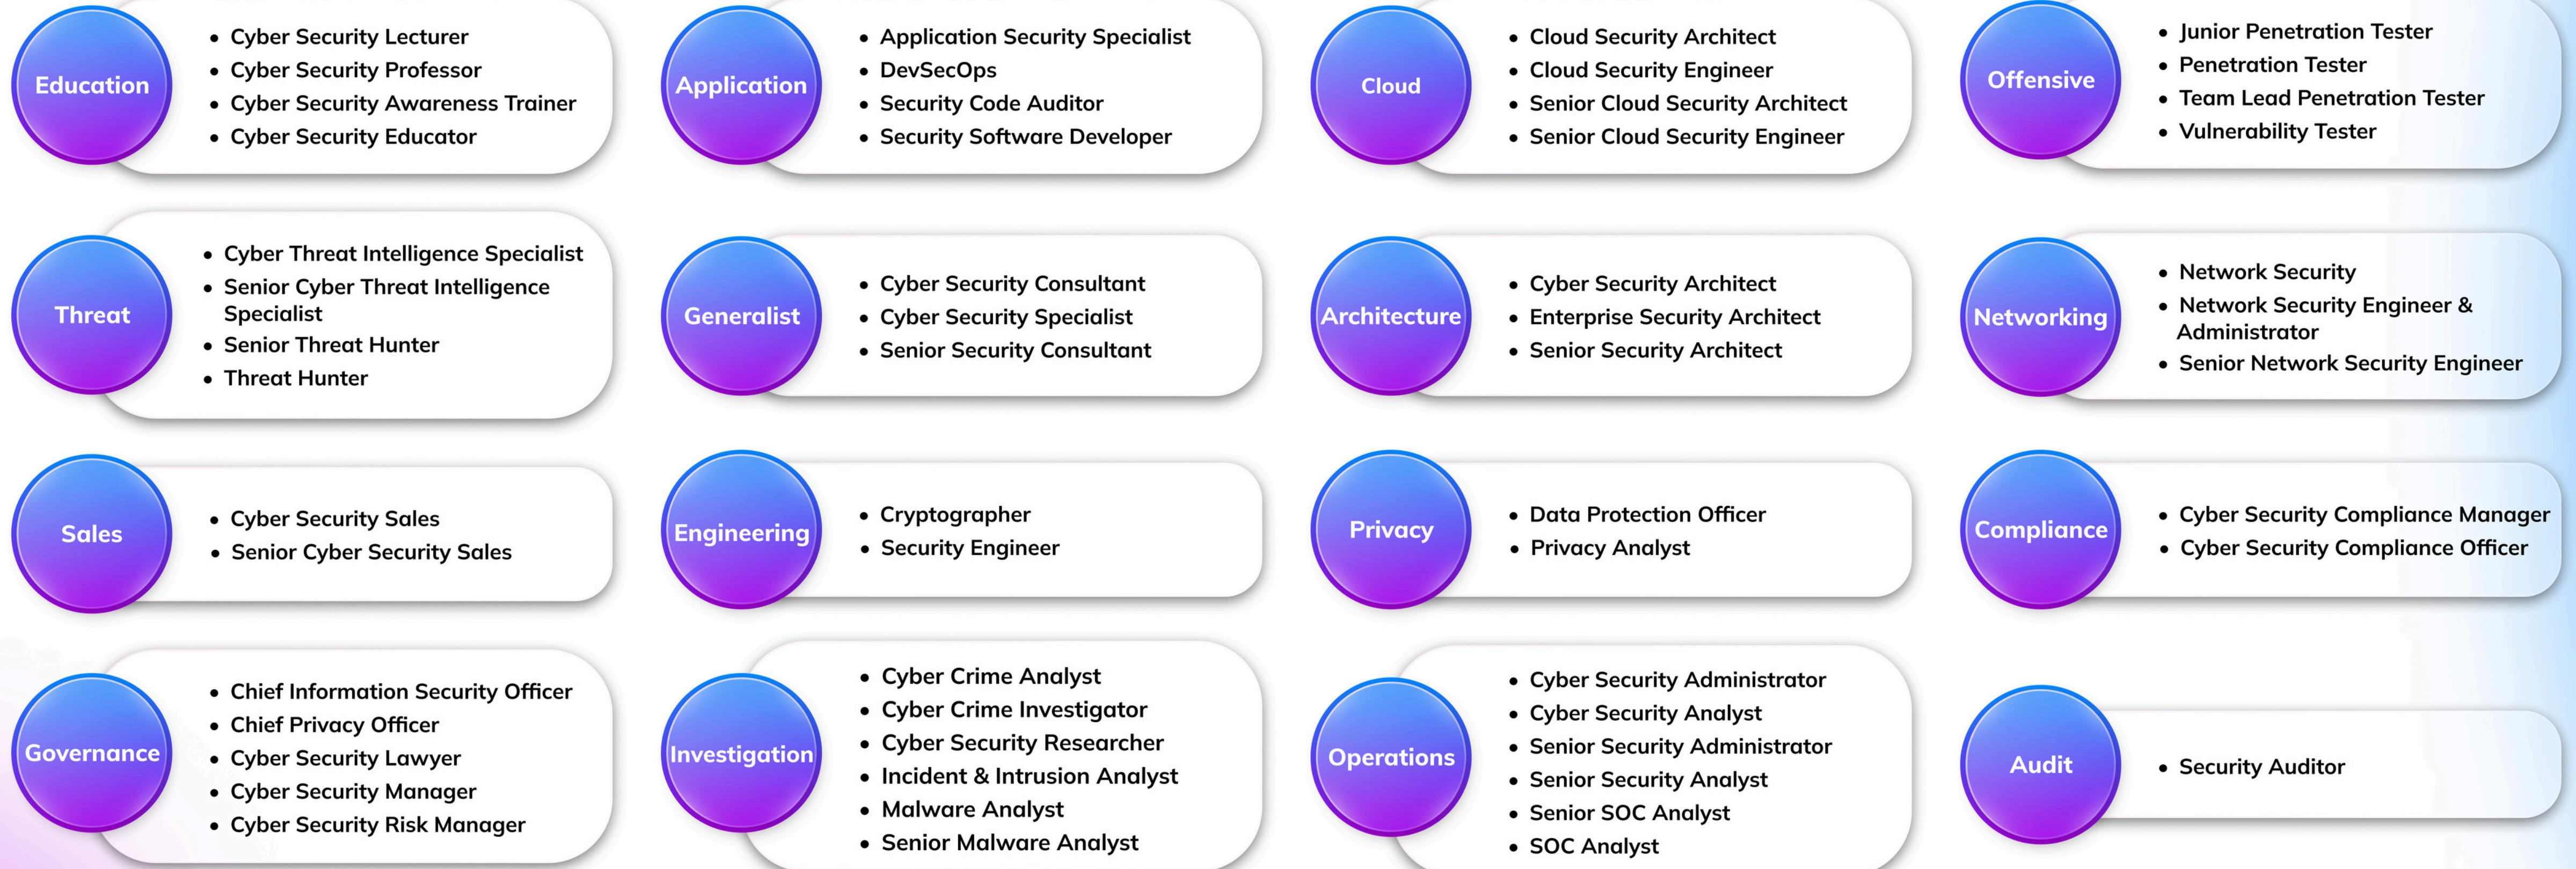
Education
- Cyber Security Lecturer
- Cyber Security Professor
- Cyber Security Awareness Trainer
- Cyber Security Educator

Application
- Application Security Specialist
- DevSecOps
- Security Code Auditor
- Security Software Developer

Cloud
- Cloud Security Architect
- Cloud Security Engineer
- Senior Cloud Security Architect
- Senior Cloud Security Engineer

Offensive
- Junior Penetration Tester
- Penetration Tester
- Team Lead Penetration Tester
- Vulnerability Tester

Threat
- Cyber Threat Intelligence Specialist
- Senior Cyber Threat Intelligence Specialist
- Senior Threat Hunter
- Threat Hunter

Generalist
- Cyber Security Consultant
- Cyber Security Specialist
- Senior Security Consultant

Architecture
- Cyber Security Architect
- Enterprise Security Architect
- Senior Security Architect

Networking
- Network Security
- Network Security Engineer & Administrator
- Senior Network Security Engineer

Sales
- Cyber Security Sales
- Senior Cyber Security Sales

Engineering
- Cryptographer
- Security Engineer

Privacy
- Data Protection Officer
- Privacy Analyst

Compliance
- Cyber Security Compliance Manager
- Cyber Security Compliance Officer

Governance
- Chief Information Security Officer
- Chief Privacy Officer
- Cyber Security Lawyer
- Cyber Security Manager
- Cyber Security Risk Manager

Investigation
- Cyber Crime Analyst
- Cyber Crime Investigator
- Cyber Security Researcher
- Incident & Intrusion Analyst
- Malware Analyst
- Senior Malware Analyst

Operations
- Cyber Security Administrator
- Cyber Security Analyst
- Senior Security Administrator
- Senior Security Analyst
- Senior SOC Analyst
- SOC Analyst

Audit
- Security Auditor